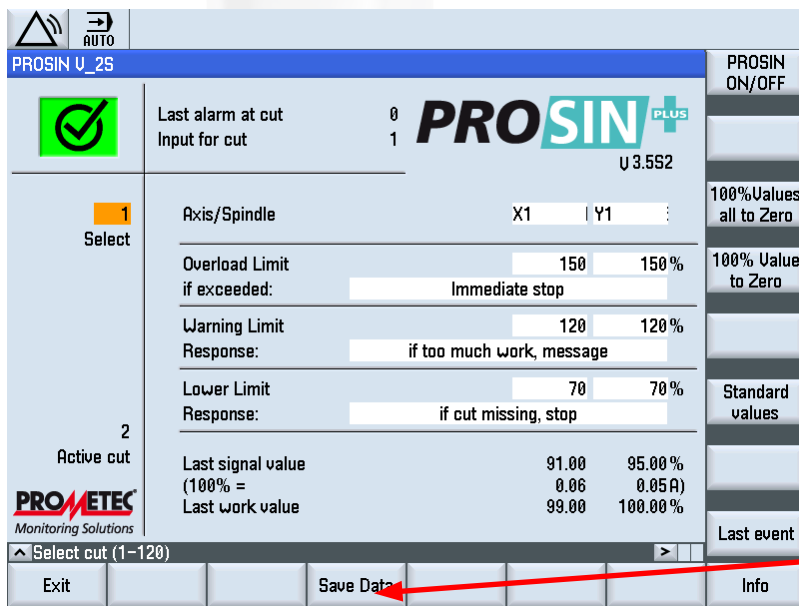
AUTO

PROSIN V_2S

Last alarm at cut 0
Input for cut 1

PROSIN PLUS
V 3.5S2

1
Select

Axis/Spindle X1 Y1

Overload Limit 150 150 %
if exceeded: Immediate stop

Warning Limit 120 120 %
Response: if too much work, message

Lower Limit 70 70 %
Response: if cut missing, stop

2
Active cut

Last signal value 91.00 95.00 %
(100% = 0.06 0.05A)
Last work value 99.00 100.00 %

PROMETEC
Monitoring Solutions

Select cut (1-120)

PROSIN ON/OFF

100%Values all to Zero

100% Value to Zero

Standard values

Last event

Exit

Save Data

Info